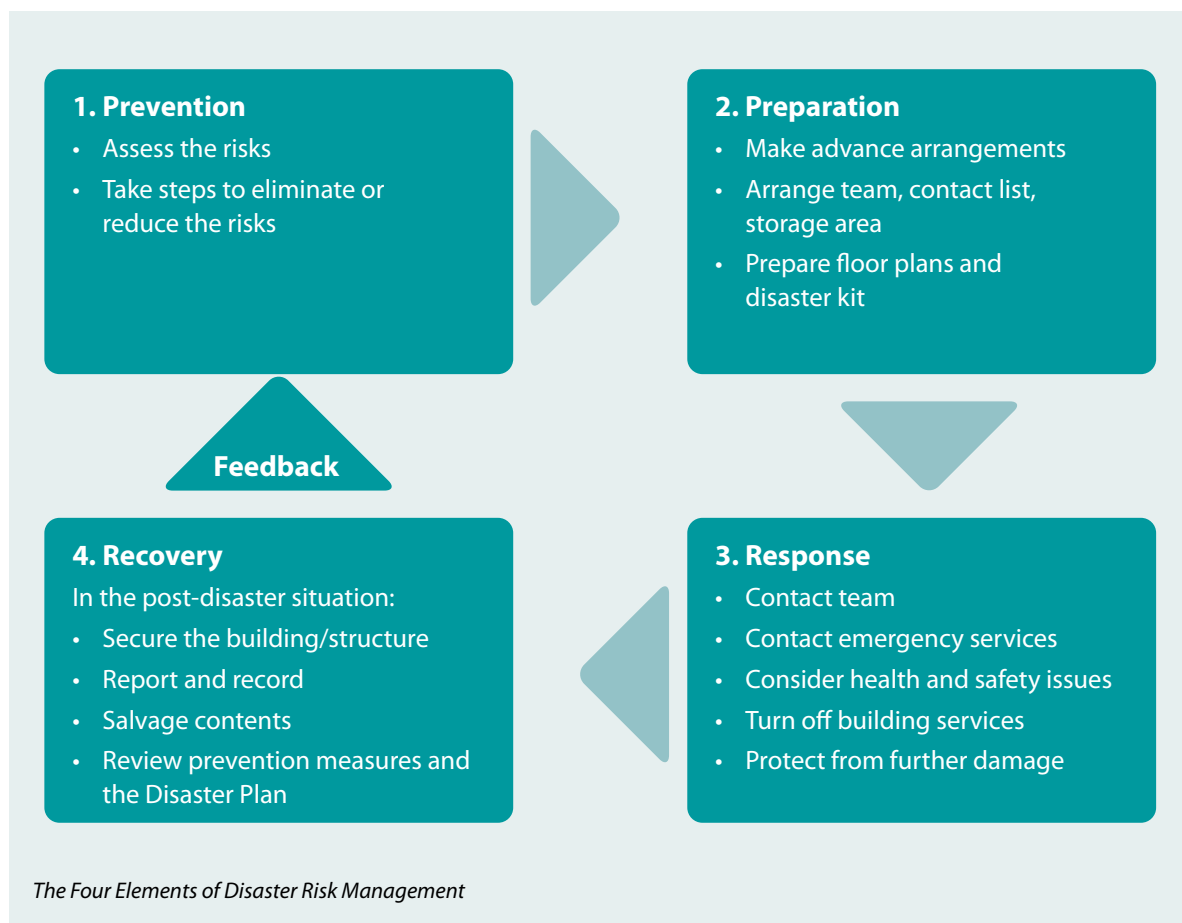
1. Prevention
- Assess the risks
- Take steps to eliminate or reduce the risks

2. Preparation
- Make advance arrangements
- Arrange team, contact list, storage area
- Prepare floor plans and disaster kit

3. Response
- Contact team
- Contact emergency services
- Consider health and safety issues
- Turn off building services
- Protect from further damage

4. Recovery
In the post-disaster situation:
- Secure the building/structure
- Report and record
- Salvage contents
- Review prevention measures and the Disaster Plan

Feedback

The Four Elements of Disaster Risk Management